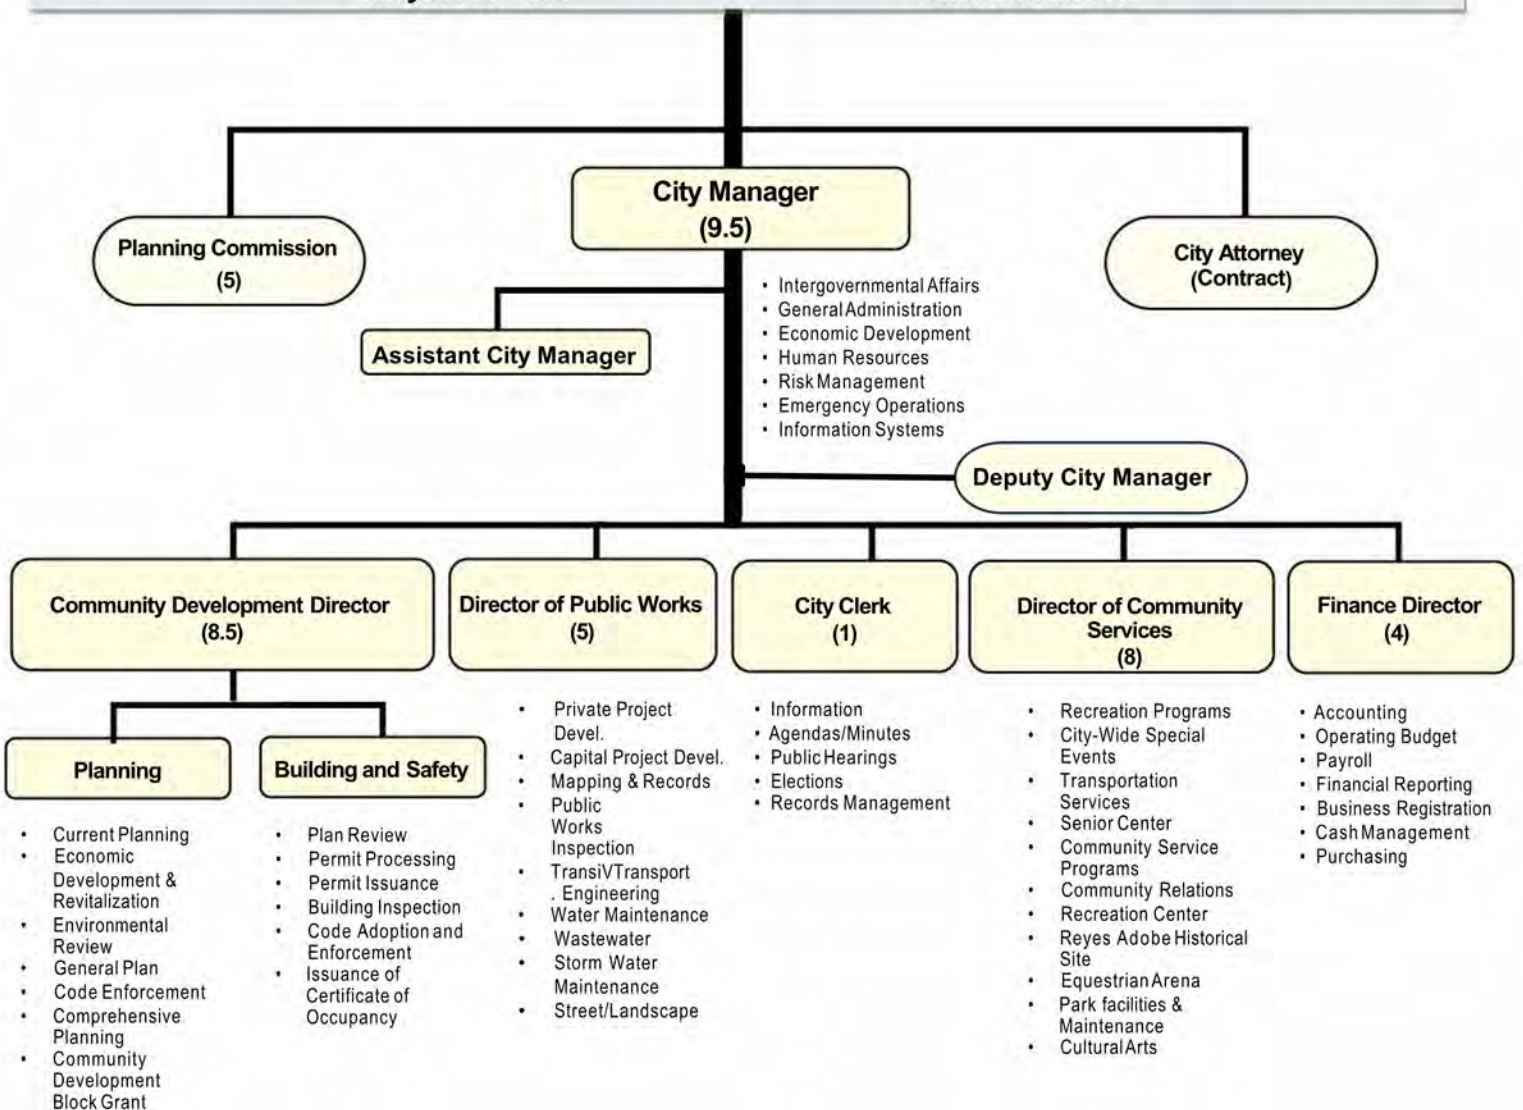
City Manager
(9.5)

Planning Commission
(5)

City Attorney
(Contract)

Assistant City Manager

- Intergovernmental Affairs
- General Administration
- Economic Development
- Human Resources
- Risk Management
- Emergency Operations
- Information Systems

Deputy City Manager

Community Development Director
(8.5)

Planning

- Current Planning
- Economic Development & Revitalization
- Environmental Review
- General Plan
- Code Enforcement
- Comprehensive Planning
- Community Development Block Grant

Building and Safety

- Plan Review
- Permit Processing
- Permit Issuance
- Building Inspection
- Code Adoption and Enforcement
- Issuance of Certificate of Occupancy

Director of Public Works
(5)

- Private Project Devel.
- Capital Project Devel.
- Mapping & Records
- Public Works Inspection
- TransiVTransport . Engineering
- Water Maintenance
- Wastewater
- Storm Water Maintenance
- Street/Landscape

City Clerk
(1)

- Information
- Agendas/Minutes
- Public Hearings
- Elections
- Records Management

Director of Community Services
(8)

- Recreation Programs
- City-Wide Special Events
- Transportation Services
- Senior Center
- Community Service Programs
- Community Relations
- Recreation Center
- Reyes Adobe Historical Site
- Equestrian Arena
- Park facilities & Maintenance
- Cultural Arts

Finance Director
(4)

- Accounting
- Operating Budget
- Payroll
- Financial Reporting
- Business Registration
- Cash Management
- Purchasing